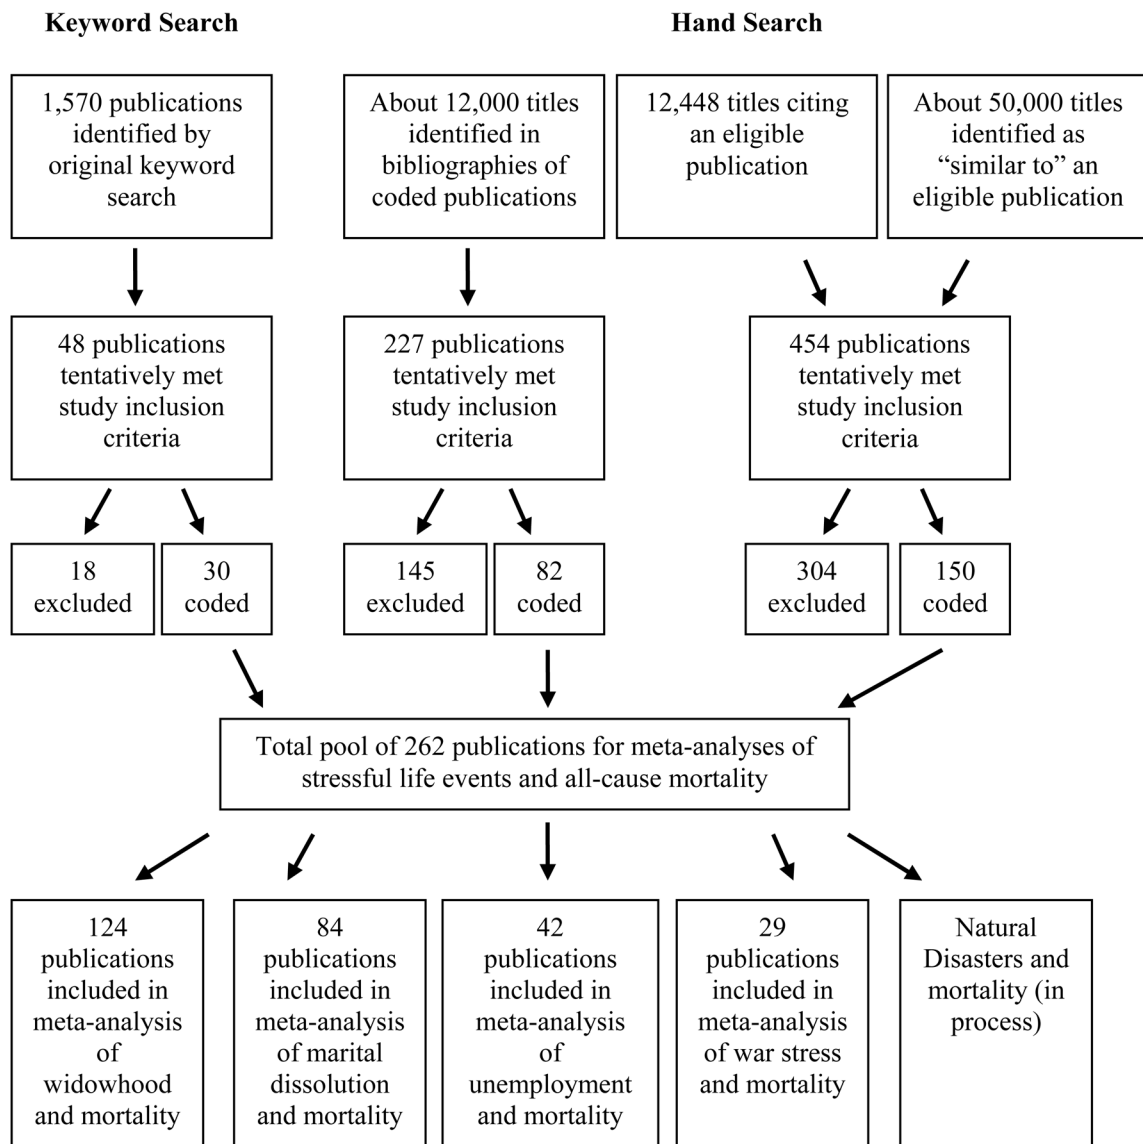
Keyword Search

Hand Search

1,570 publications identified by original keyword search

About 12,000 titles identified in bibliographies of coded publications

12,448 titles citing an eligible publication

About 50,000 titles identified as "similar to" an eligible publication

48 publications tentatively met study inclusion criteria

227 publications tentatively met study inclusion criteria

454 publications tentatively met study inclusion criteria

18 excluded

30 coded

145 excluded

82 coded

304 excluded

150 coded

Total pool of 262 publications for meta-analyses of stressful life events and all-cause mortality

124 publications included in meta-analysis of widowhood and mortality

84 publications included in meta-analysis of marital dissolution and mortality

42 publications included in meta-analysis of unemployment and mortality

29 publications included in meta-analysis of war stress and mortality

Natural Disasters and mortality (in process)